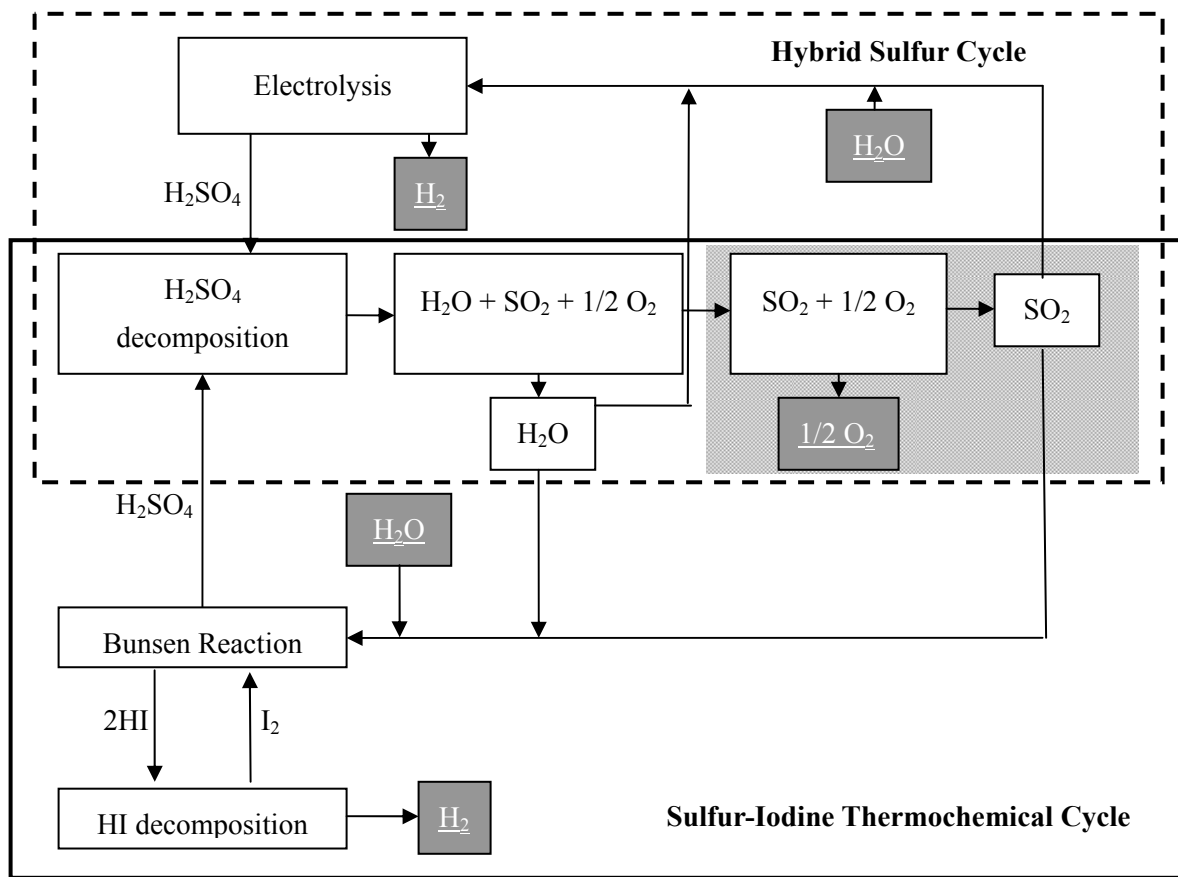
Hybrid Sulfur Cycle

Electrolysis

$H_2O$

$H_2SO_4$

$H_2$

$H_2SO_4$ decomposition

$H_2O + SO_2 + 1/2\ O_2$

$SO_2 + 1/2\ O_2$

$SO_2$

$H_2O$

$1/2\ O_2$

$H_2SO_4$

$H_2O$

Bunsen Reaction

2HI

$I_2$

HI decomposition

$H_2$

Sulfur-Iodine Thermochemical Cycle